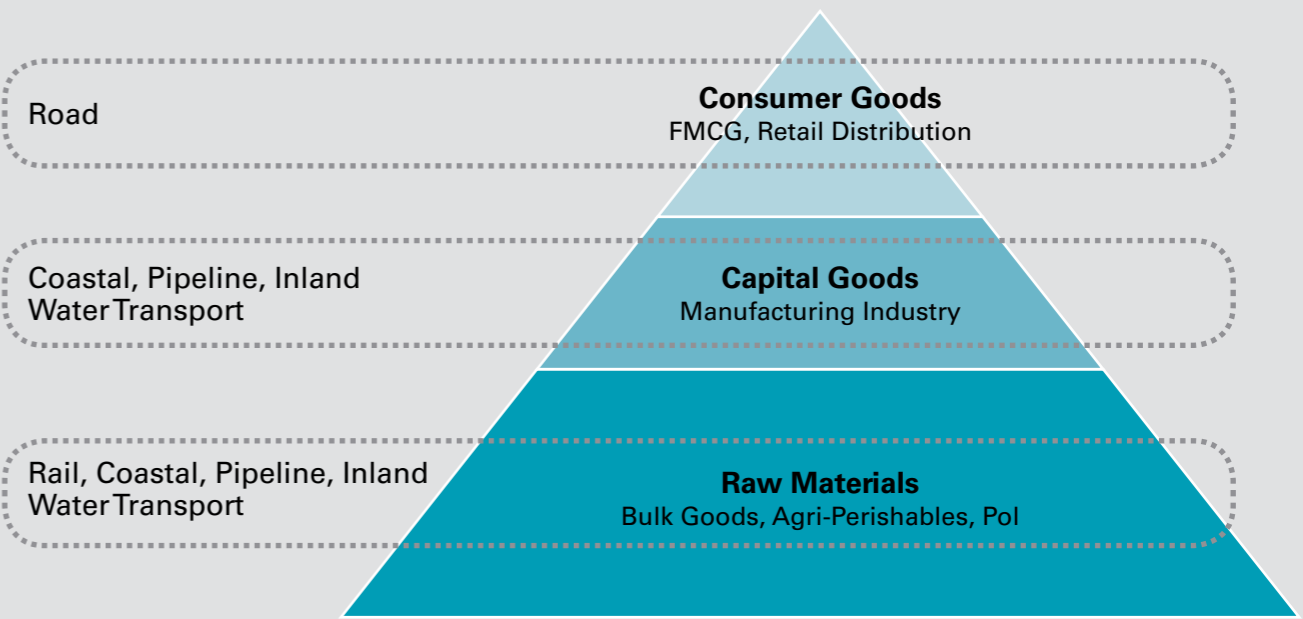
Road

**Consumer Goods**
FMCG, Retail Distribution

Coastal, Pipeline, Inland Water Transport

**Capital Goods**
Manufacturing Industry

Rail, Coastal, Pipeline, Inland Water Transport

**Raw Materials**
Bulk Goods, Agri-Perishables, Pol